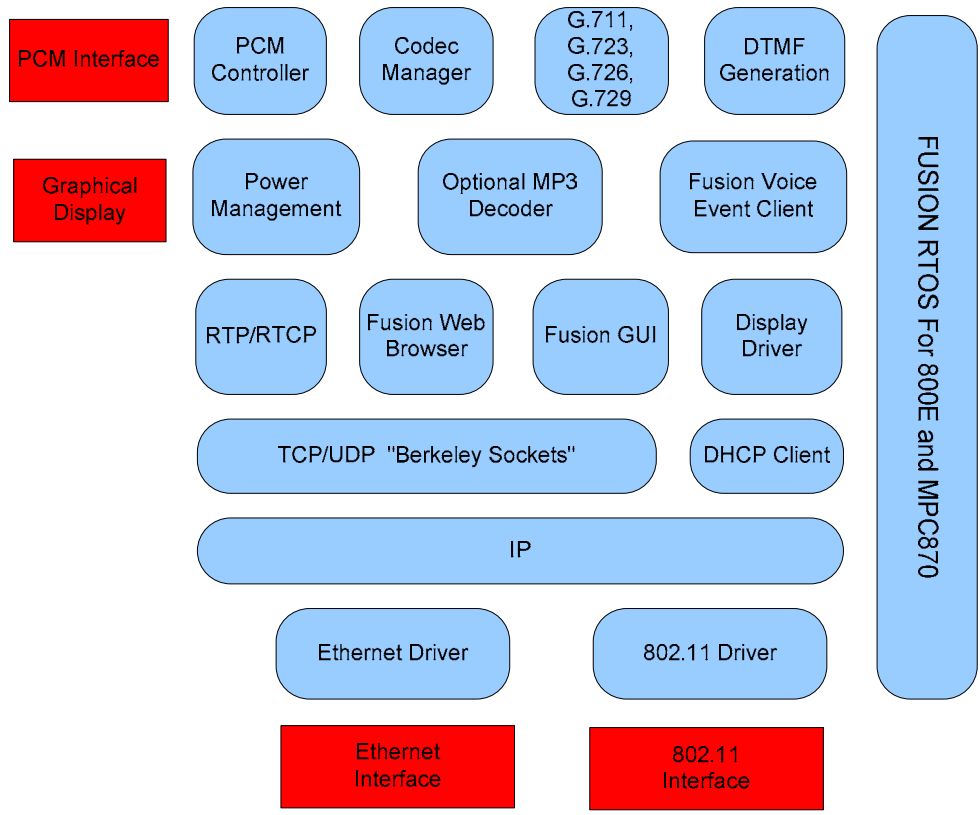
PCM Interface

PCM Controller

Codec Manager

G.711, G.723, G.726, G.729

DTMF Generation

FUSION RTOS For 800E and MPC870

Graphical Display

Power Management

Optional MP3 Decoder

Fusion Voice Event Client

RTP/RTCP

Fusion Web Browser

Fusion GUI

Display Driver

TCP/UDP "Berkeley Sockets"

DHCP Client

IP

Ethernet Driver

802.11 Driver

Ethernet Interface

802.11 Interface